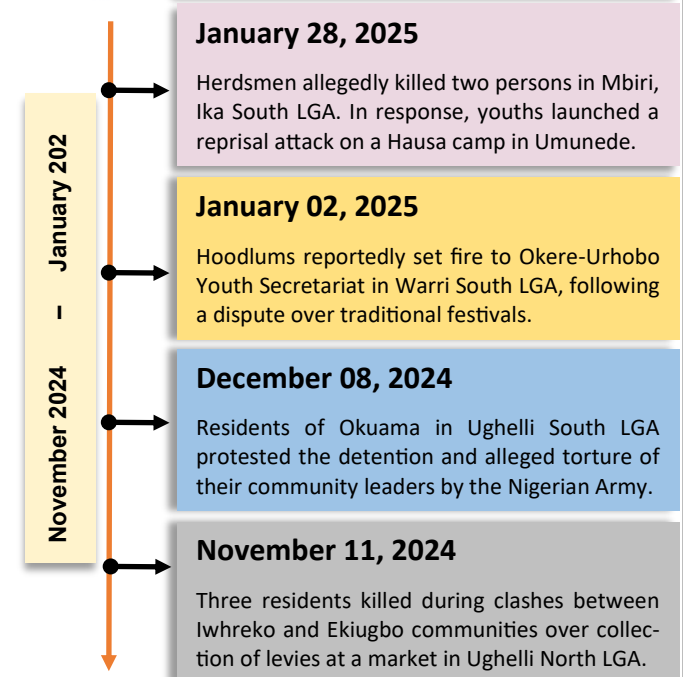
November 2024 – January 202

January 28, 2025

Herdsmen allegedly killed two persons in Mbiri, Ika South LGA. In response, youths launched a reprisal attack on a Hausa camp in Umunede.

January 02, 2025

Hoodlums reportedly set fire to Okere-Urhobo Youth Secretariat in Warri South LGA, following a dispute over traditional festivals.

December 08, 2024

Residents of Okuama in Ughelli South LGA protested the detention and alleged torture of their community leaders by the Nigerian Army.

November 11, 2024

Three residents killed during clashes between Iwhreko and Ekiugbo communities over collection of levies at a market in Ughelli North LGA.